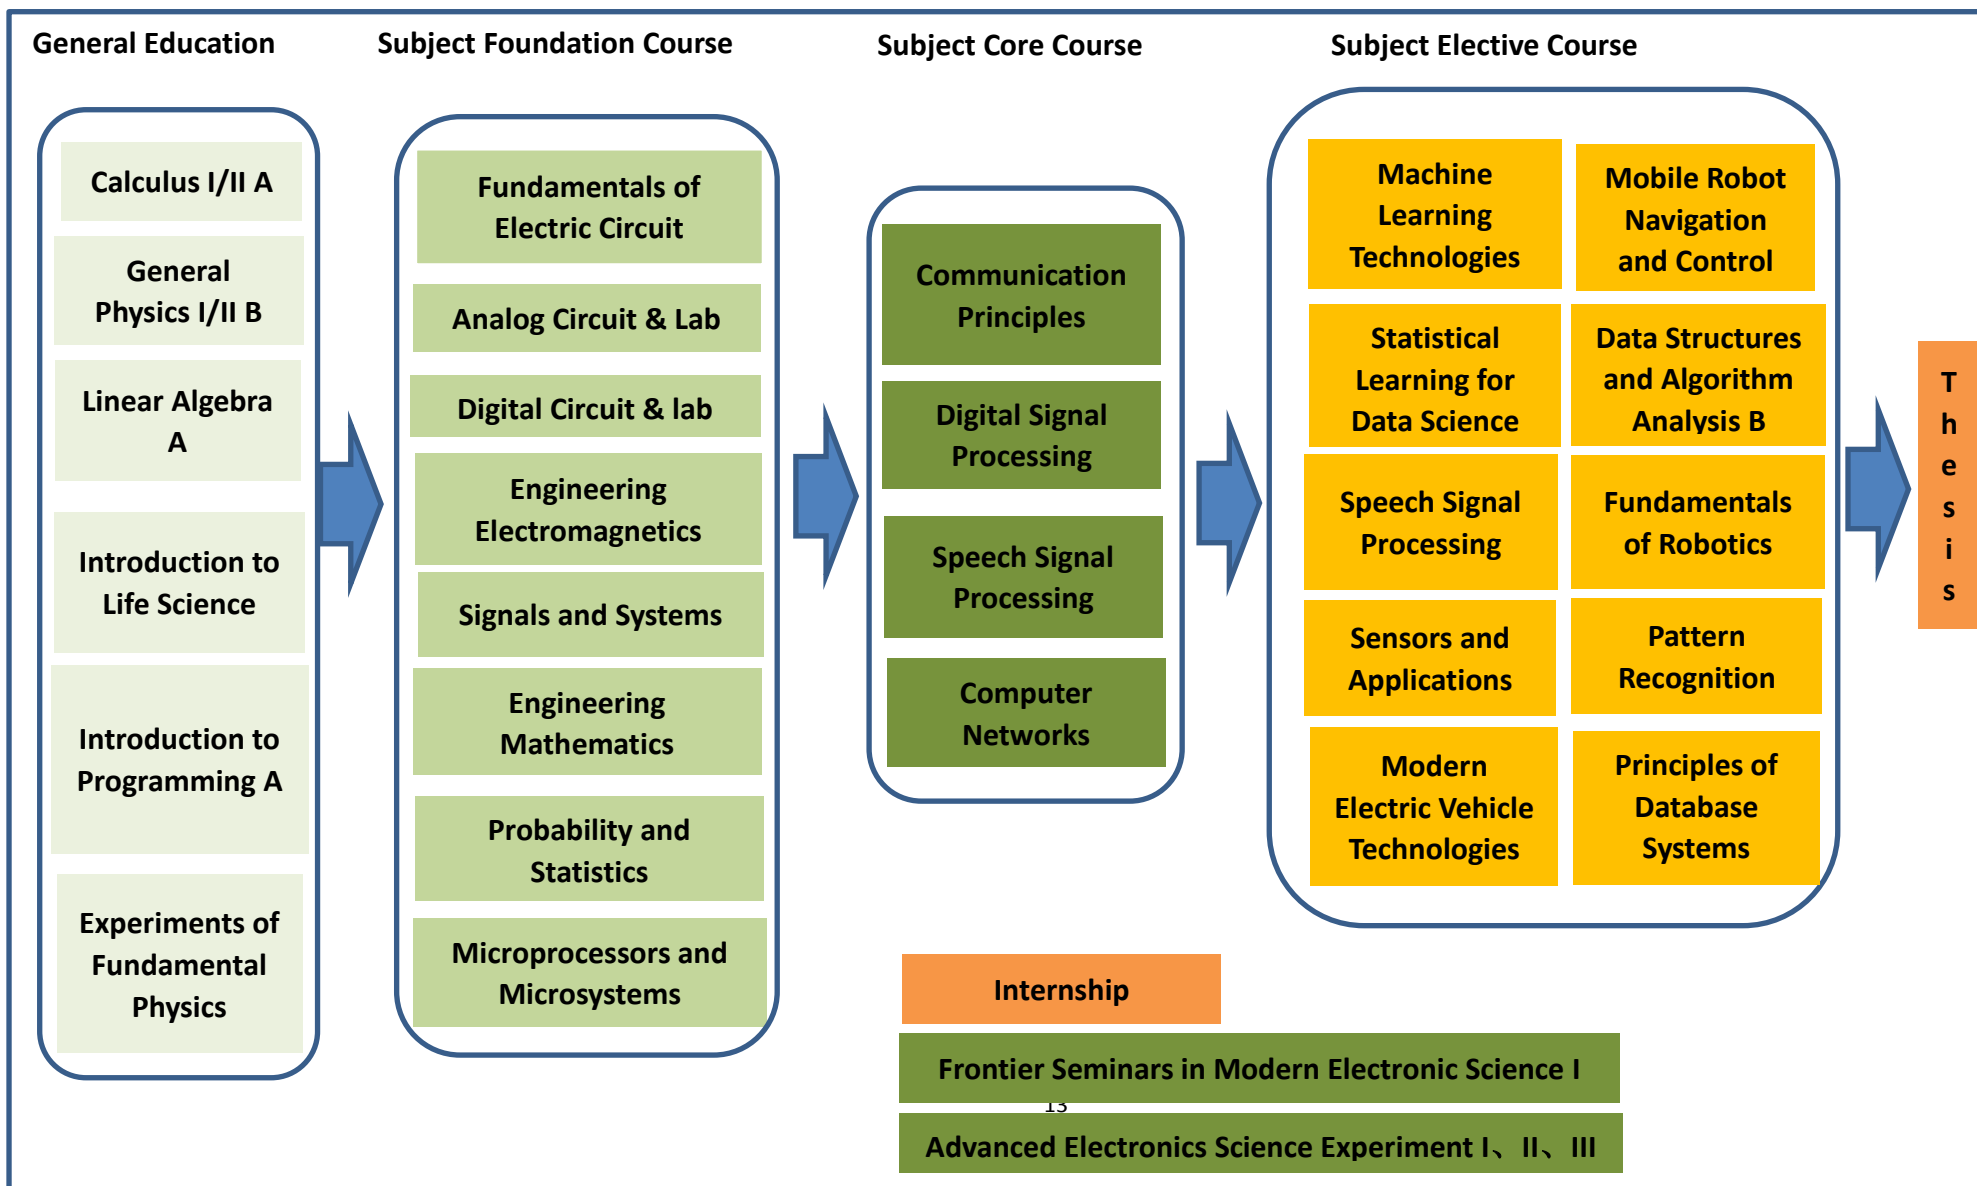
General Education

Calculus I/II A

General Physics I/II B

Linear Algebra A

Introduction to Life Science

Introduction to Programming A

Experiments of Fundamental Physics

Subject Foundation Course

Fundamentals of Electric Circuit

Analog Circuit & Lab

Digital Circuit & lab

Engineering Electromagnetics

Signals and Systems

Engineering Mathematics

Probability and Statistics

Microprocessors and Microsystems

Subject Core Course

Communication Principles

Digital Signal Processing

Speech Signal Processing

Computer Networks

Subject Elective Course

Machine Learning Technologies

Mobile Robot Navigation and Control

Statistical Learning for Data Science

Data Structures and Algorithm Analysis B

Speech Signal Processing

Fundamentals of Robotics

Sensors and Applications

Pattern Recognition

Modern Electric Vehicle Technologies

Principles of Database Systems

Thesis

Internship

Frontier Seminars in Modern Electronic Science I

13

Advanced Electronics Science Experiment I、II、III